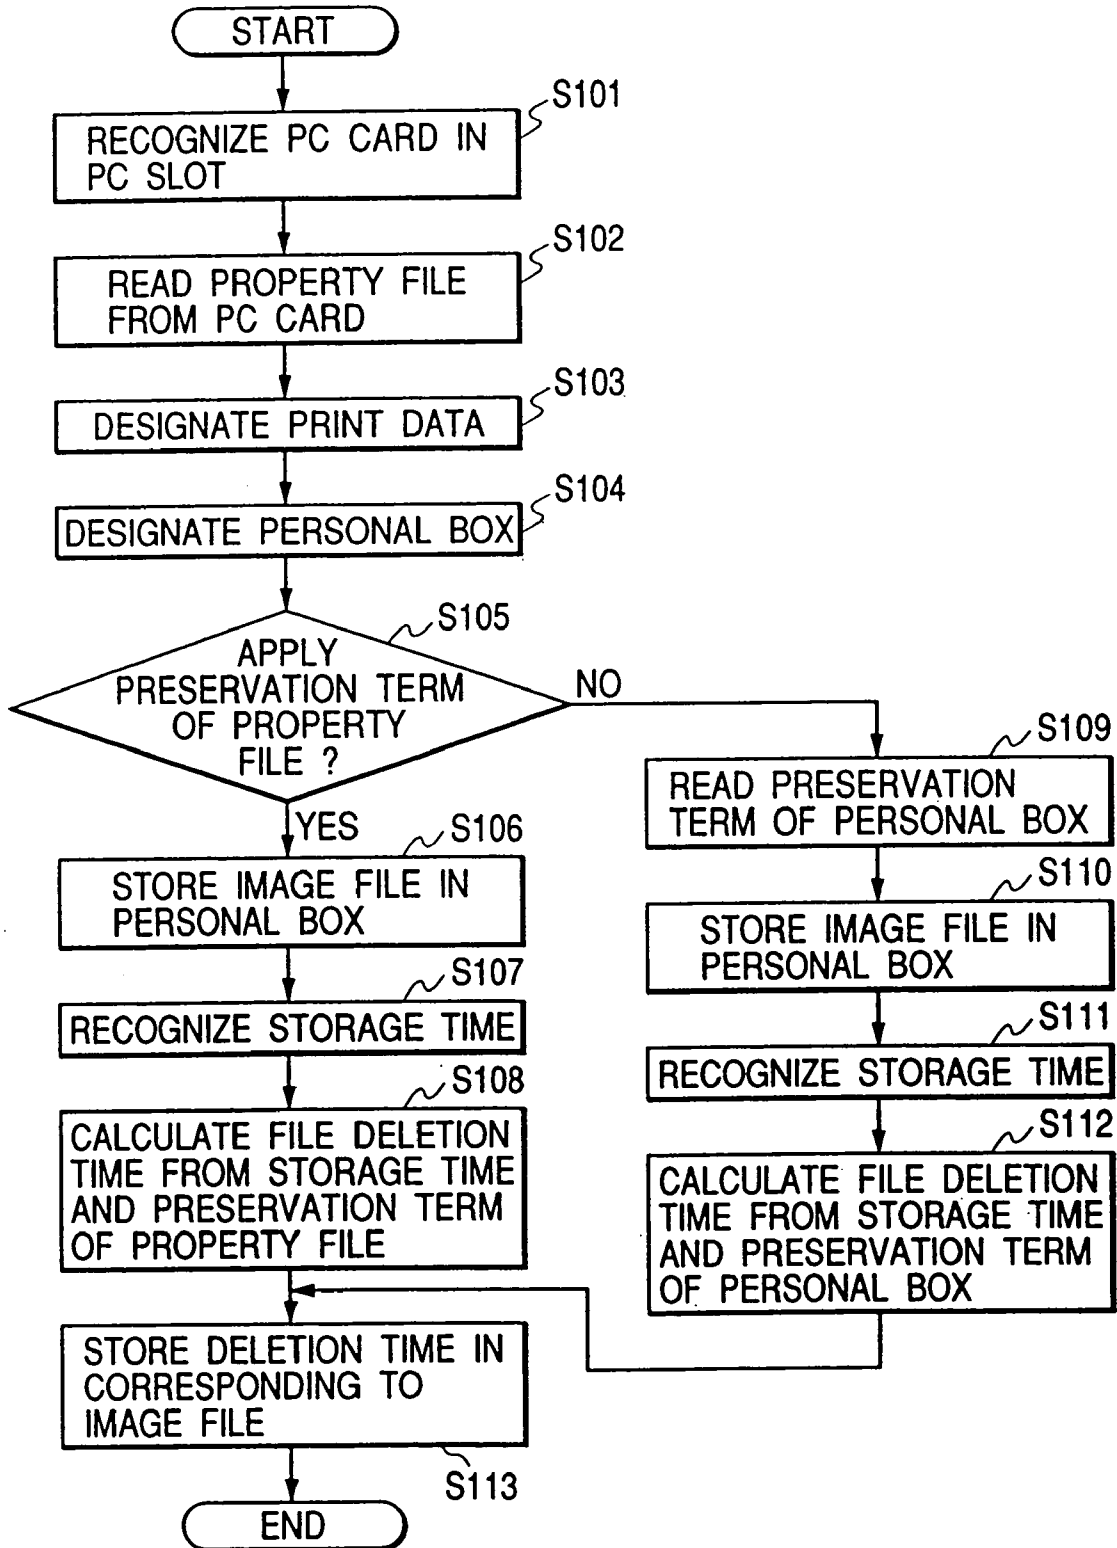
START

S101
RECOGNIZE PC CARD IN PC SLOT

S102
READ PROPERTY FILE FROM PC CARD

S103
DESIGNATE PRINT DATA

S104
DESIGNATE PERSONAL BOX

S105
APPLY PRESERVATION TERM OF PROPERTY FILE ?

NO

YES

S106
STORE IMAGE FILE IN PERSONAL BOX

S107
RECOGNIZE STORAGE TIME

S108
CALCULATE FILE DELETION TIME FROM STORAGE TIME AND PRESERVATION TERM OF PROPERTY FILE

STORE DELETION TIME IN CORRESPONDING TO IMAGE FILE

S113

END

S109
READ PRESERVATION TERM OF PERSONAL BOX

S110
STORE IMAGE FILE IN PERSONAL BOX

S111
RECOGNIZE STORAGE TIME

S112
CALCULATE FILE DELETION TIME FROM STORAGE TIME AND PRESERVATION TERM OF PERSONAL BOX